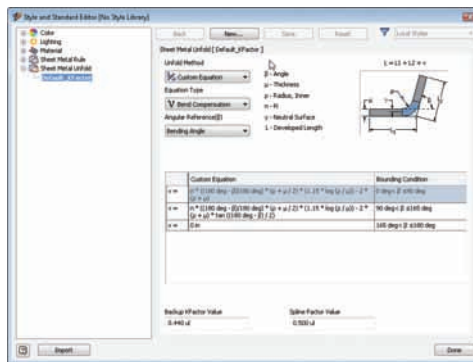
Style and Standard Editor [No Style Library]

Color
Lighting
Material
Sheet Metal Rule
Sheet Metal Unfold
Default_KFactor

Back New... Save Reset Local Styles

Sheet Metal Unfold [ Default_KFactor ]

Unfold Method
Custom Equation
Equation Type
Bend Compensation
Angular Reference(β)
Bending Angle

β - Angle
μ - Thickness
ρ - Radius, Inner
π - Pi
υ - Neutral Surface
L - Developed Length

L = L1 + L2 + v

| | Custom Equation | Bounding Condition |
|---|---|---|
| v = | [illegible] | 0 deg < β ≤ 90 deg |
| v = | π * ((180 deg - β)/180 deg) * (ρ + μ / 2) * (1.15 * log (ρ / μ)) - 2 * (ρ + μ) * tan ((180 deg - β) / 2) | 90 deg < β ≤ 165 deg |
| v = | 0 in | 165 deg < β ≤ 180 deg |

Backup KFactor Value
0.440 ul

Spline Factor Value
0.500 ul

Import

Done